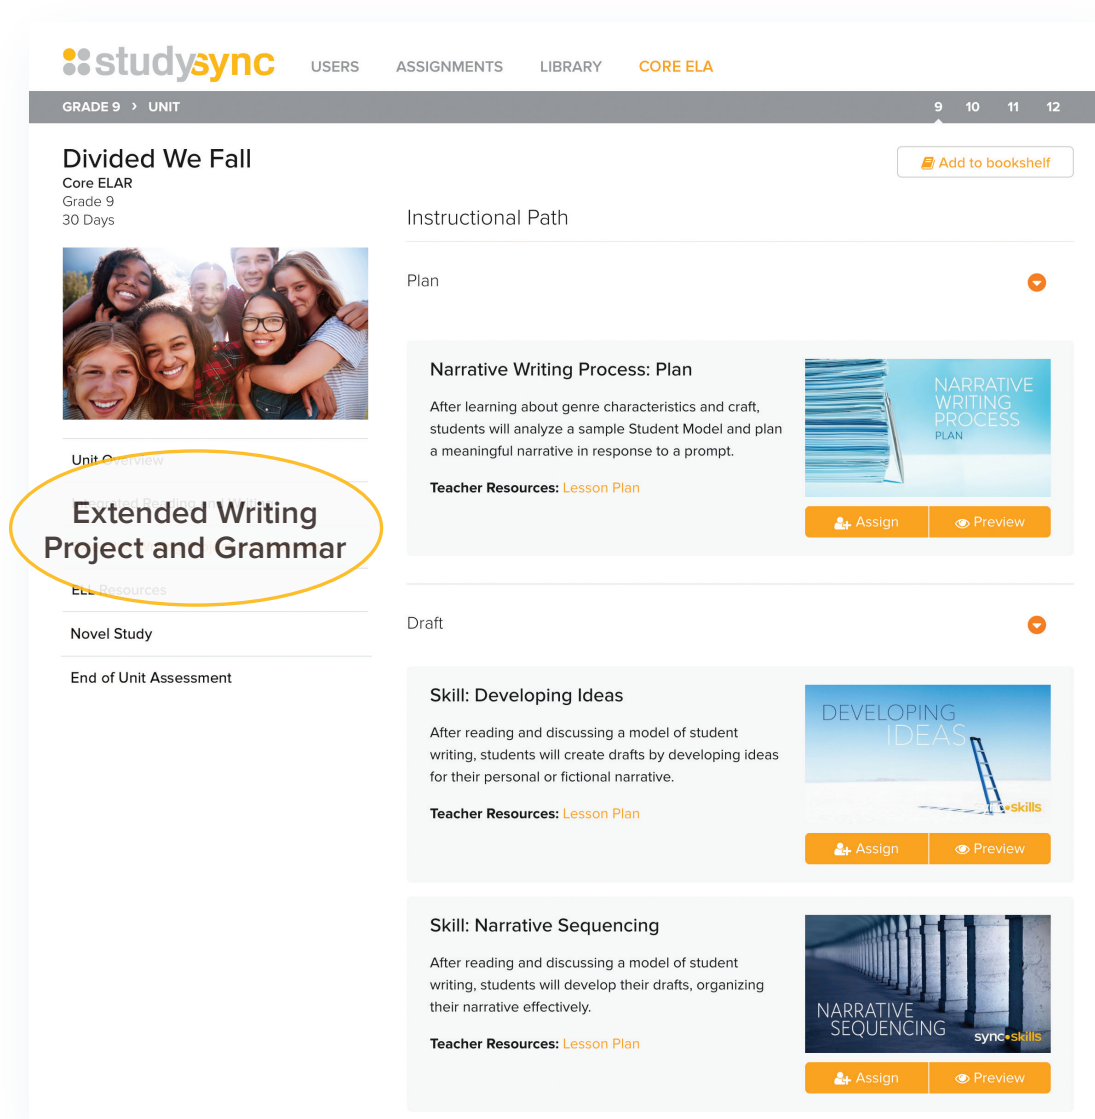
studysync USERS ASSIGNMENTS LIBRARY CORE ELA

GRADE 9 › UNIT 9 10 11 12

Divided We Fall
Core ELAR
Grade 9
30 Days

Add to bookshelf

Unit Overview

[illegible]

Extended Writing Project and Grammar

ELL Resources

Novel Study

End of Unit Assessment

Instructional Path

Plan

Narrative Writing Process: Plan

After learning about genre characteristics and craft, students will analyze a sample Student Model and plan a meaningful narrative in response to a prompt.

Teacher Resources: Lesson Plan

NARRATIVE WRITING PROCESS PLAN

Assign Preview

Draft

Skill: Developing Ideas

After reading and discussing a model of student writing, students will create drafts by developing ideas for their personal or fictional narrative.

Teacher Resources: Lesson Plan

DEVELOPING IDEAS skills

Assign Preview

Skill: Narrative Sequencing

After reading and discussing a model of student writing, students will develop their drafts, organizing their narrative effectively.

Teacher Resources: Lesson Plan

NARRATIVE SEQUENCING sync skills

Assign Preview